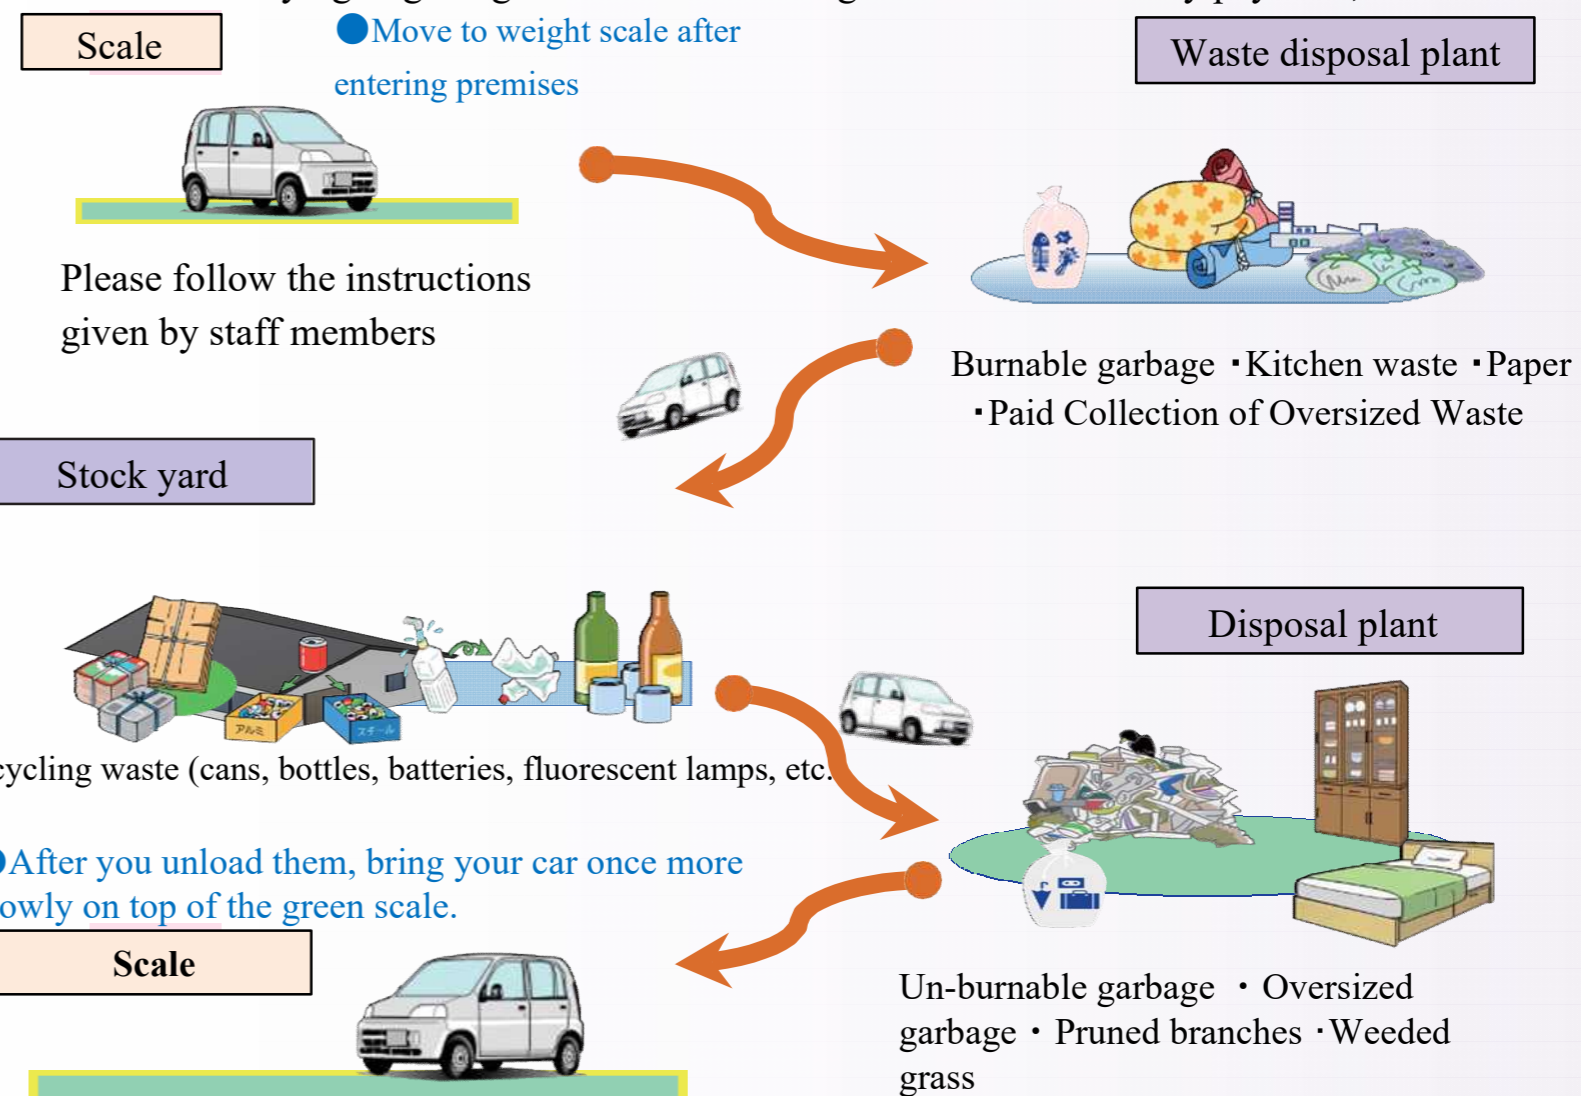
Scale

●Move to weight scale after entering premises

Waste disposal plant

Please follow the instructions given by staff members

Burnable garbage ･Kitchen waste ･Paper ･Paid Collection of Oversized Waste

Stock yard

アルミ スチール

Disposal plant

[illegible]cycling waste (cans, bottles, batteries, fluorescent lamps, etc.

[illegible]After you unload them, bring your car once more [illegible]owly on top of the green scale.

Scale

Un-burnable garbage ・Oversized garbage ・Pruned branches ･Weeded grass